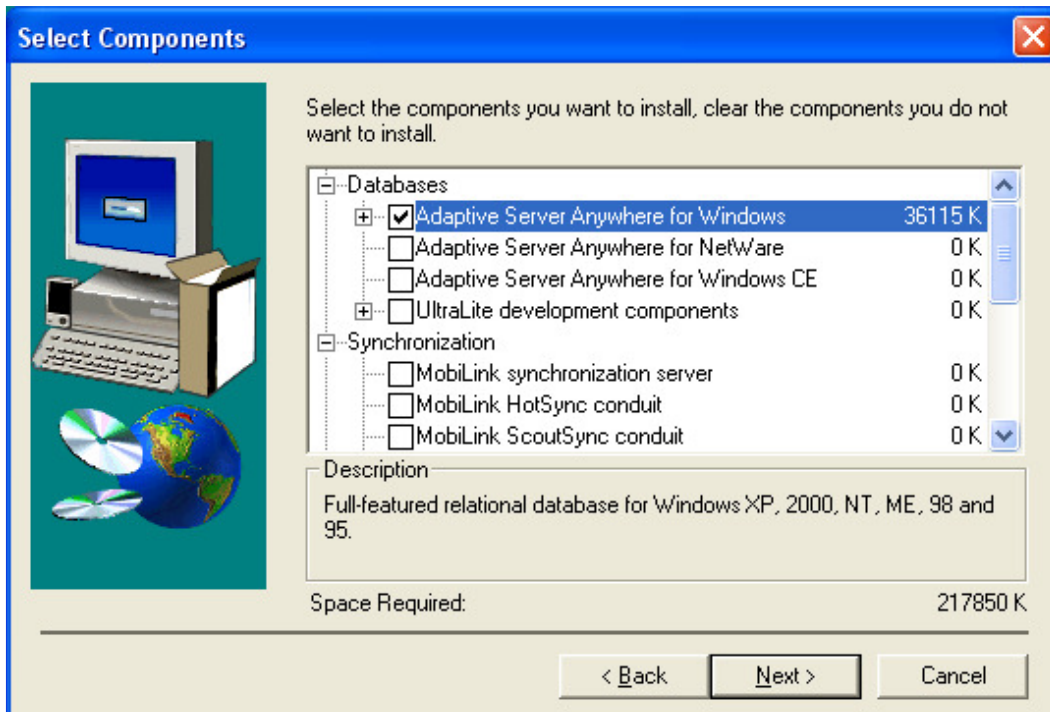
Select Components

Select the components you want to install, clear the components you do not want to install.

Databases
Adaptive Server Anywhere for Windows 36115 K
Adaptive Server Anywhere for NetWare 0 K
Adaptive Server Anywhere for Windows CE 0 K
UltraLite development components 0 K
Synchronization
MobiLink synchronization server 0 K
MobiLink HotSync conduit 0 K
MobiLink ScoutSync conduit 0 K

Description
Full-featured relational database for Windows XP, 2000, NT, ME, 98 and 95.

Space Required: 217850 K

< Back
Next >
Cancel